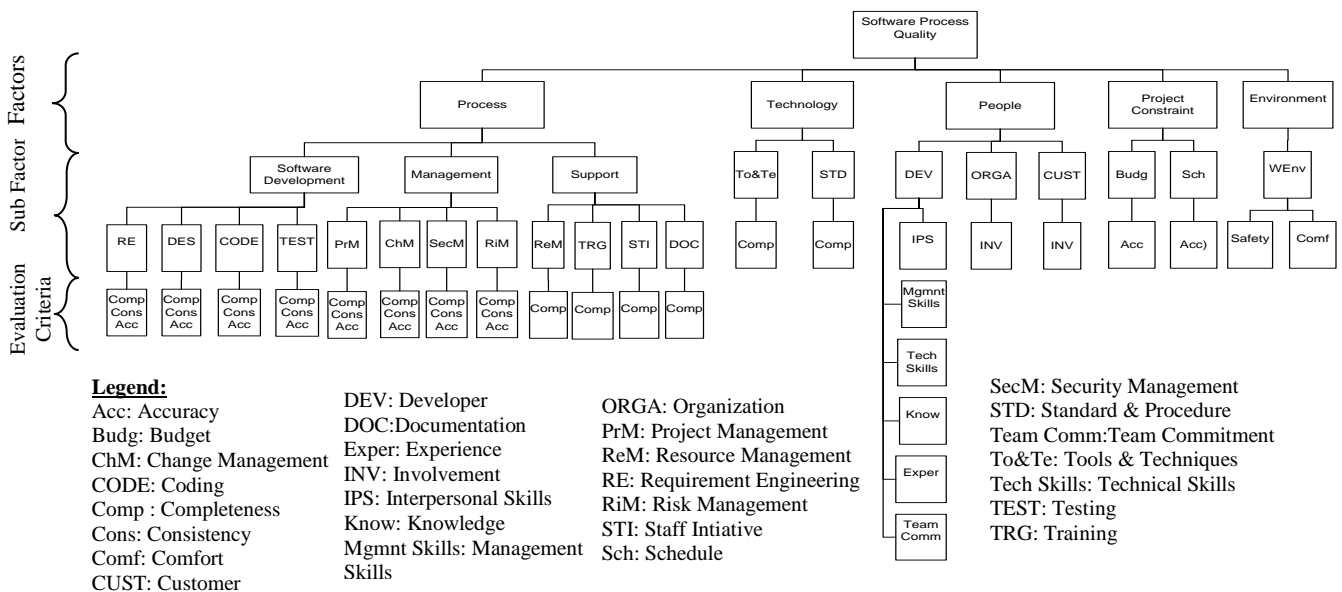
Software Process Quality

Factors
Sub Factor
Evaluation Criteria

Process
Technology
People
Project Constraint
Environment

Software Development
Management
Support
To&Te
STD
DEV
ORGA
CUST
Budg
Sch
WEnv

RE
DES
CODE
TEST
PrM
ChM
SecM
RiM
ReM
TRG
STI
DOC
Comp
Comp
IPS
INV
INV
Acc
Acc)
Safety
Comf

Comp Cons Acc
Comp Cons Acc
Comp Cons Acc
Comp Cons Acc
Comp Cons Acc
Comp Cons Acc
Comp Cons Acc
Comp Cons Acc
Comp
Comp
Comp
Comp

Mgmnt Skills
Tech Skills
Know
Exper
Team Comm

Legend:
Acc: Accuracy
Budg: Budget
ChM: Change Management
CODE: Coding
Comp : Completeness
Cons: Consistency
Comf: Comfort
CUST: Customer

DEV: Developer
DOC:Documentation
Exper: Experience
INV: Involvement
IPS: Interpersonal Skills
Know: Knowledge
Mgmnt Skills: Management Skills

ORGA: Organization
PrM: Project Management
ReM: Resource Management
RE: Requirement Engineering
RiM: Risk Management
STI: Staff Intiative
Sch: Schedule

SecM: Security Management
STD: Standard & Procedure
Team Comm:Team Commitment
To&Te: Tools & Techniques
Tech Skills: Technical Skills
TEST: Testing
TRG: Training